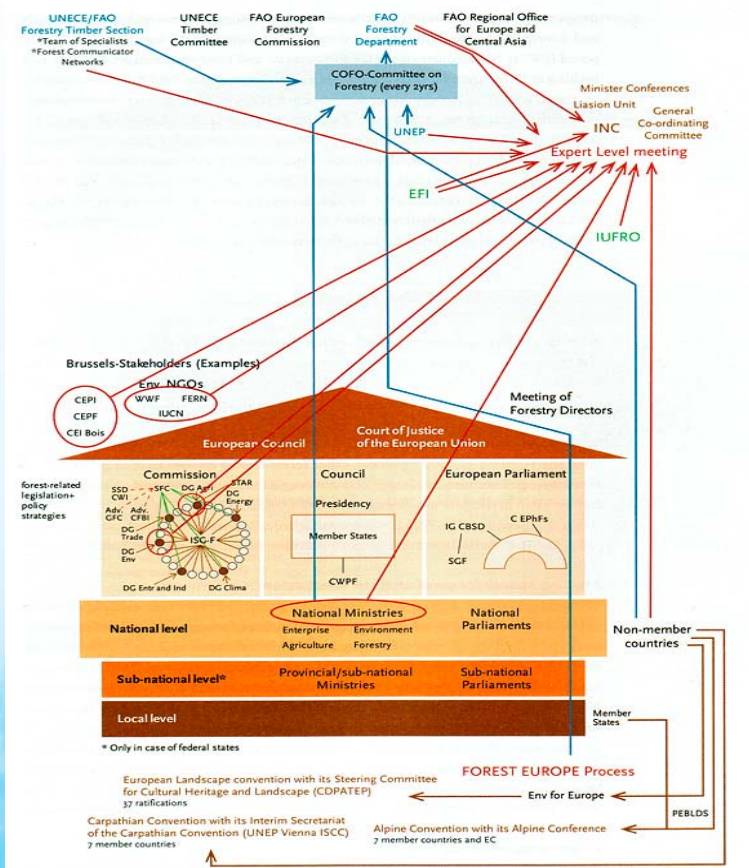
UNECE/FAO Forestry Timber Section
*Team of Specialists
*Forest Communicator Networks

UNECE Timber Committee

FAO European Forestry Commission

FAO Forestry Department

FAO Regional Office for Europe and Central Asia

COFO-Committee on Forestry (every 2yrs)

Minister Conferences Liasion Unit

General Co-ordinating Committee

UNEP

INC

Expert Level meeting

EFI

IUFRO

Brussels-Stakeholders (Examples)

Env NGOs

CEPI
CEPF
CEI Bois

WWF
FERN
IUCN

Meeting of Forestry Directors

European Council

Court of Justice of the European Union

forest-related legislation+ policy strategies

Commission

SSD CWI
SFC
DG Agri
STAR
DG Energy
Adv. GFC
Adv. CFBI
DG Trade
DG Env
ISG-F
DG Entr and Ind
DG Clima

Council

Presidency

Member States

CWPF

European Parliament

IG CBSD
C EPhFs
SGF

National level

National Ministries
Enterprise
Environment
Agriculture
Forestry

National Parliaments

Non-member countries

Sub-national level*

Provincial/sub-national Ministries

Sub-national Parliaments

Local level

Member States

* Only in case of federal states

FOREST EUROPE Process

European Landscape convention with its Steering Committee for Cultural Heritage and Landscape (CDPATEP)
37 ratifications

Env for Europe

PEBLDS

Carpathian Convention with its Interim Secretariat of the Carpathian Convention (UNEP Vienna ISCC)
7 member countries

Alpine Convention with its Alpine Conference
7 member countries and EC